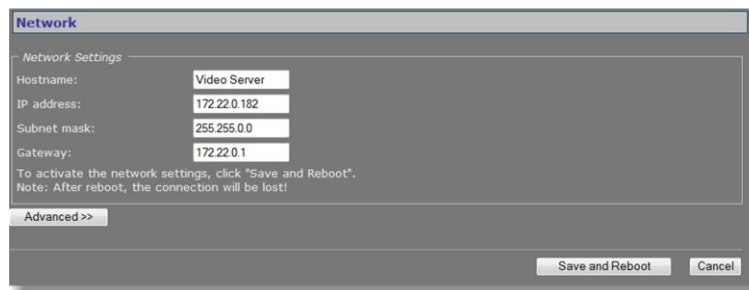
Network

Network Settings

| Hostname: | Video Server |
|---|---|
| IP address: | 172.22.0.182 |
| Subnet mask: | 255.255.0.0 |
| Gateway: | 172.22.0.1 |

To activate the network settings, click "Save and Reboot".
Note: After reboot, the connection will be lost!

Advanced >>

Save and Reboot

Cancel